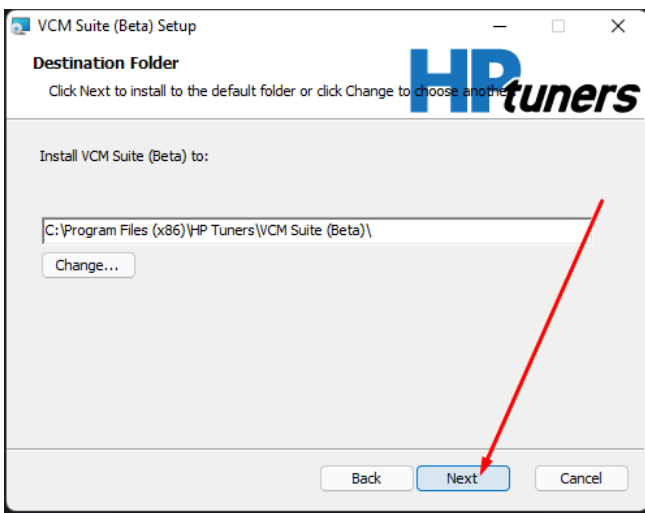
VCM Suite (Beta) Setup

Destination Folder

Click Next to install to the default folder or click Change to choose anothe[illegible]

HP tuners

Install VCM Suite (Beta) to:

C:\Program Files (x86)\HP Tuners\VCM Suite (Beta)\

Change...

Back

Next

Cancel